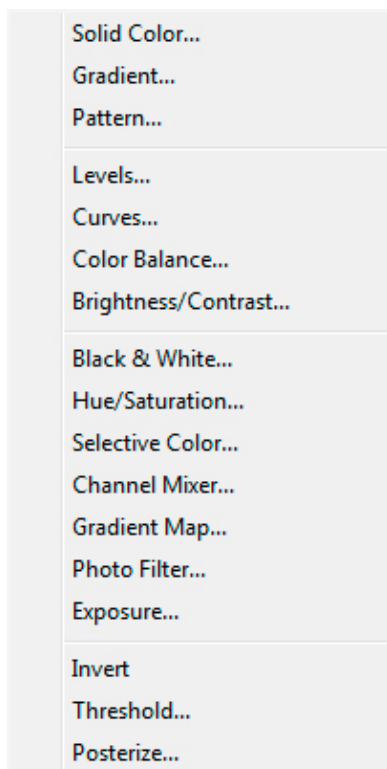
Solid Color...
Gradient...
Pattern...

Levels...
Curves...
Color Balance...
Brightness/Contrast...

Black & White...
Hue/Saturation...
Selective Color...
Channel Mixer...
Gradient Map...
Photo Filter...
Exposure...

Invert
Threshold...
Posterize...